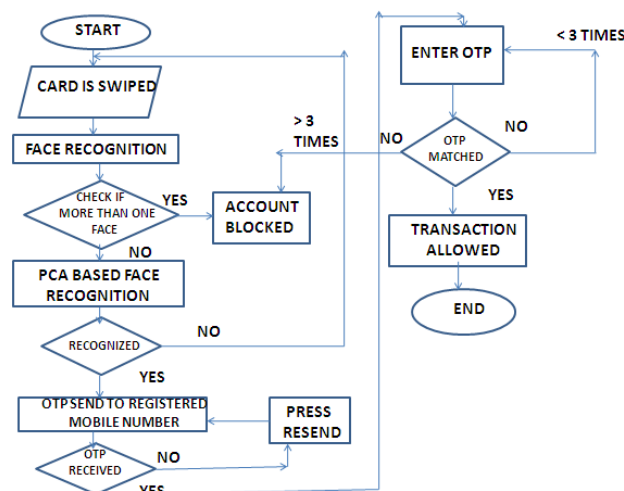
START

CARD IS SWIPED

FACE RECOGNITION

CHECK IF MORE THAN ONE FACE

YES

ACCOUNT BLOCKED

NO

PCA BASED FACE RECOGNITION

RECOGNIZED

NO

YES

OTP SEND TO REGISTERED MOBILE NUMBER

PRESS RESEND

OTP RECEIVED

NO

YES

ENTER OTP

< 3 TIMES

> 3 TIMES

NO

OTP MATCHED

NO

YES

TRANSACTION ALLOWED

END